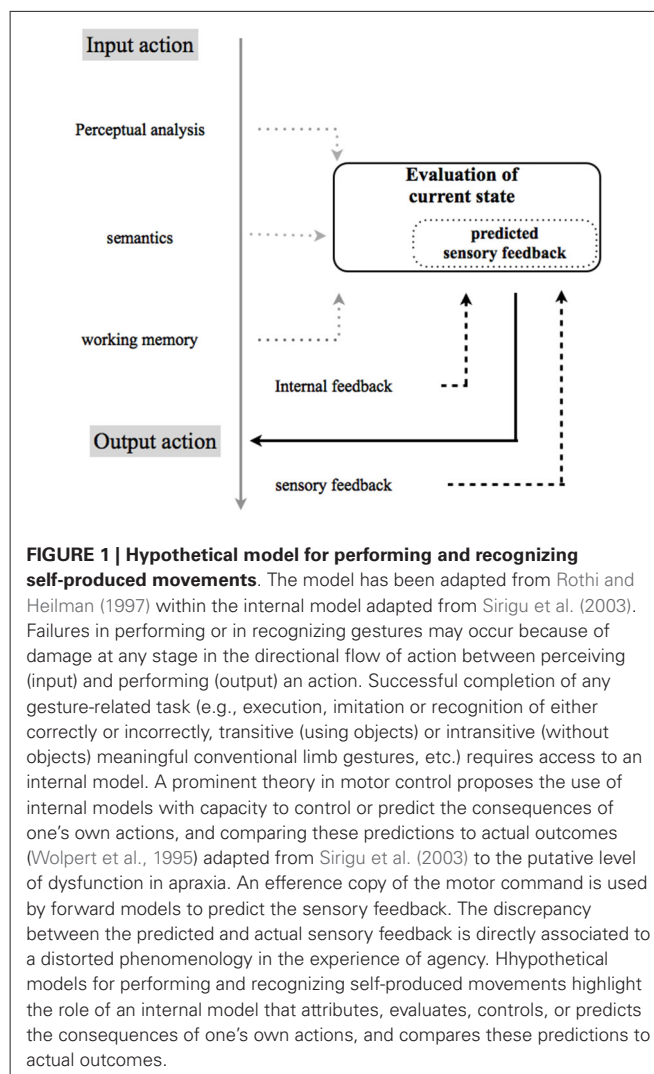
Input action

Perceptual analysis

semantics

working memory

Evaluation of current state

predicted sensory feedback

Internal feedback

Output action

sensory feedback

**FIGURE 1 | Hypothetical model for performing and recognizing self-produced movements**. The model has been adapted from Rothi and Heilman (1997) within the internal model adapted from Sirigu et al. (2003). Failures in performing or in recognizing gestures may occur because of damage at any stage in the directional flow of action between perceiving (input) and performing (output) an action. Successful completion of any gesture-related task (e.g., execution, imitation or recognition of either correctly or incorrectly, transitive (using objects) or intransitive (without objects) meaningful conventional limb gestures, etc.) requires access to an internal model. A prominent theory in motor control proposes the use of internal models with capacity to control or predict the consequences of one's own actions, and comparing these predictions to actual outcomes (Wolpert et al., 1995) adapted from Sirigu et al. (2003) to the putative level of dysfunction in apraxia. An efference copy of the motor command is used by forward models to predict the sensory feedback. The discrepancy between the predicted and actual sensory feedback is directly associated to a distorted phenomenology in the experience of agency. Hhypothetical models for performing and recognizing self-produced movements highlight the role of an internal model that attributes, evaluates, controls, or predicts the consequences of one's own actions, and compares these predictions to actual outcomes.